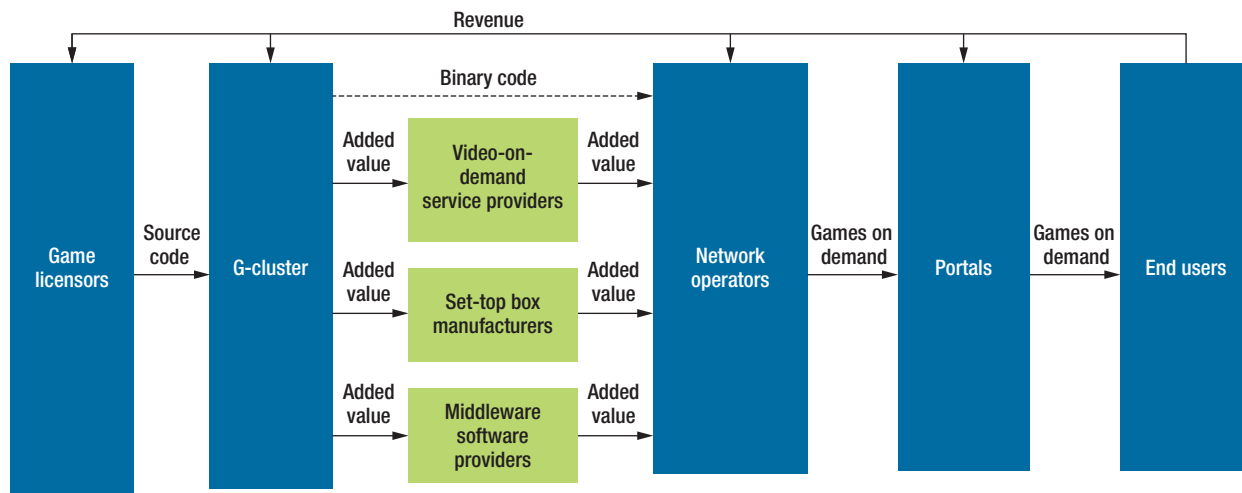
Revenue

Binary code

Game licensors

Source code

G-cluster

Added value

Video-on-demand service providers

Added value

Added value

Set-top box manufacturers

Added value

Added value

Middleware software providers

Added value

Network operators

Games on demand

Portals

Games on demand

End users